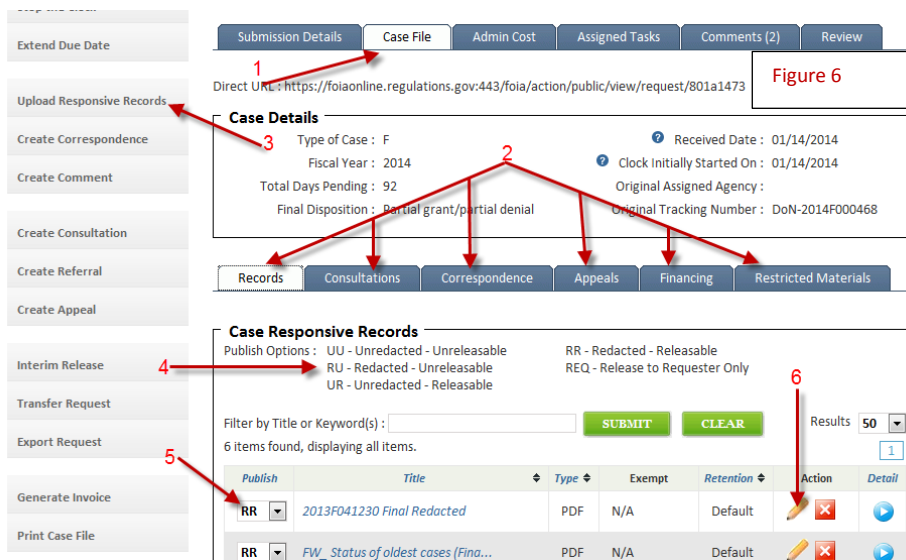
Extend Due Date

Upload Responsive Records

Create Correspondence

Create Comment

Create Consultation

Create Referral

Create Appeal

Interim Release

Transfer Request

Export Request

Generate Invoice

Print Case File

Submission Details | Case File | Admin Cost | Assigned Tasks | Comments (2) | Review

1

Direct URL : https://foiaonline.regulations.gov:443/foia/action/public/view/request/801a1473

Figure 6

3

Case Details

2

Type of Case : F

Fiscal Year : 2014

Total Days Pending : 92

Final Disposition : Partial grant/partial denial

Received Date : 01/14/2014

Clock Initially Started On : 01/14/2014

Original Assigned Agency :

Original Tracking Number : DoN-2014F000468

Records | Consultations | Correspondence | Appeals | Financing | Restricted Materials

Case Responsive Records

Publish Options : UU - Unredacted - Unreleasable

4

RU - Redacted - Unreleasable

UR - Unredacted - Releasable

RR - Redacted - Releasable

REQ - Release to Requester Only

6

Filter by Title or Keyword(s) :

SUBMIT

CLEAR

Results 50

6 items found, displaying all items.

1

5

| Publish | Title | Type | Exempt | Retention | Action | Detail |
|---|---|---|---|---|---|---|
| RR | 2013F041230 Final Redacted | PDF | N/A | Default | | |
| RR | FW_ Status of oldest cases (Fina... | PDF | N/A | Default | | |